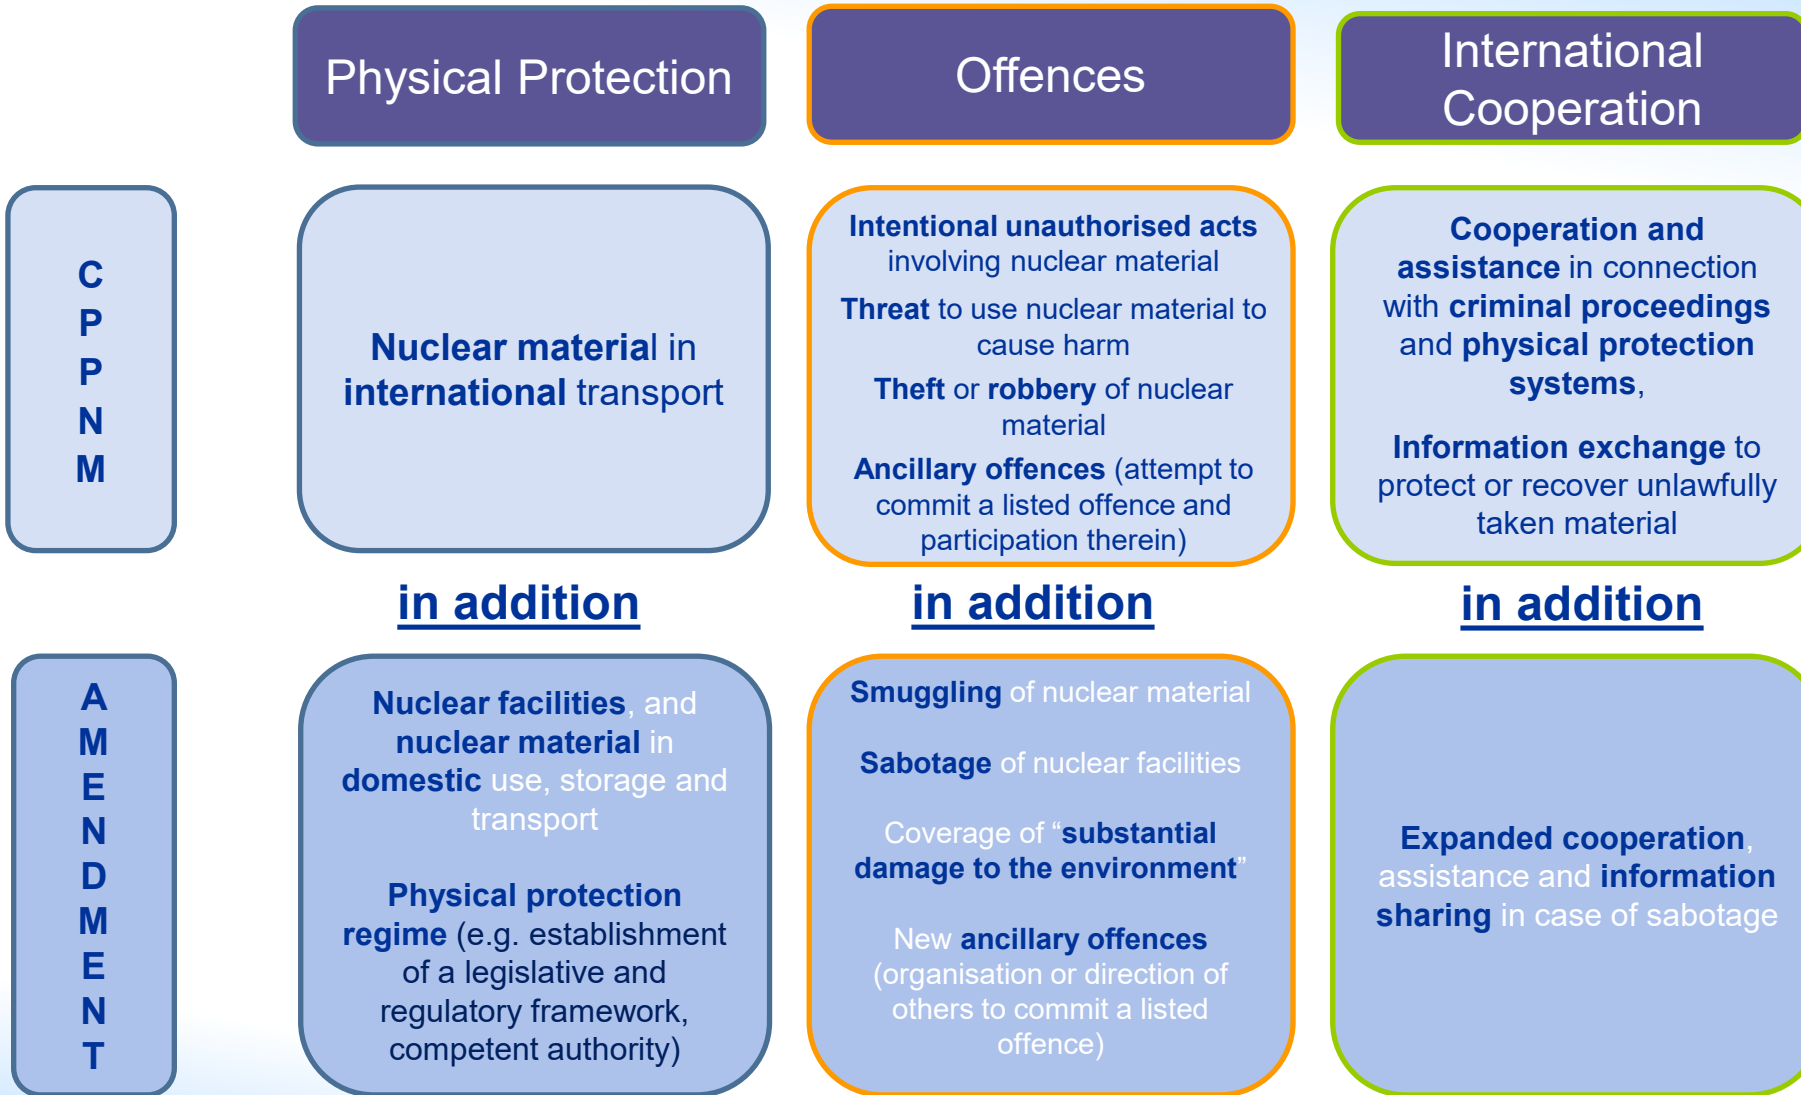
Physical Protection

Offences

International Cooperation

C P P N M

Nuclear material in international transport

Intentional unauthorised acts involving nuclear material

Threat to use nuclear material to cause harm

Theft or robbery of nuclear material

Ancillary offences (attempt to commit a listed offence and participation therein)

Cooperation and assistance in connection with criminal proceedings and physical protection systems,

Information exchange to protect or recover unlawfully taken material

in addition

in addition

in addition

A M E N D M E N T

Nuclear facilities, and nuclear material in domestic use, storage and transport

Physical protection regime (e.g. establishment of a legislative and regulatory framework, competent authority)

Smuggling of nuclear material

Sabotage of nuclear facilities

Coverage of "substantial damage to the environment"

New ancillary offences (organisation or direction of others to commit a listed offence)

Expanded cooperation, assistance and information sharing in case of sabotage